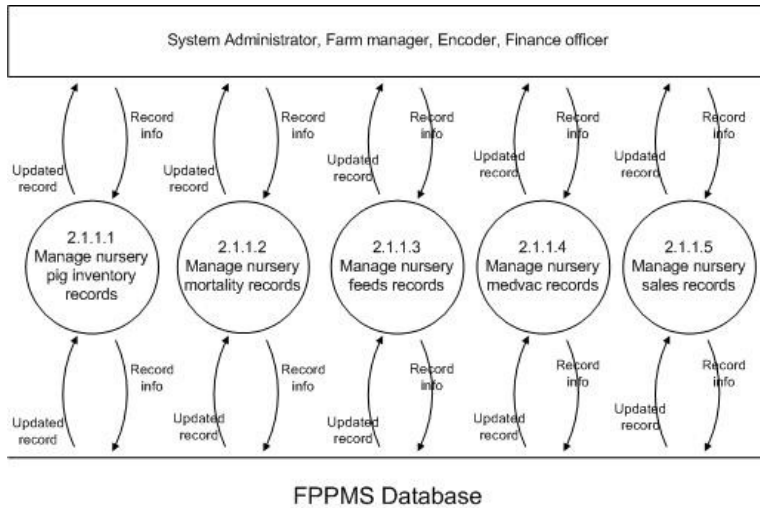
System Administrator, Farm manager, Encoder, Finance officer

Record info

Updated record

Record info

Updated record

Record info

Updated record

Record info

Updated record

Record info

Updated record

2.1.1.1
Manage nursery pig inventory records

2.1.1.2
Manage nursery mortality records

2.1.1.3
Manage nursery feeds records

2.1.1.4
Manage nursery medvac records

2.1.1.5
Manage nursery sales records

Record info

Updated record

Record info

Updated record

Record info

Updated record

Record info

Updated record

Record info

Updated record

FPPMS Database